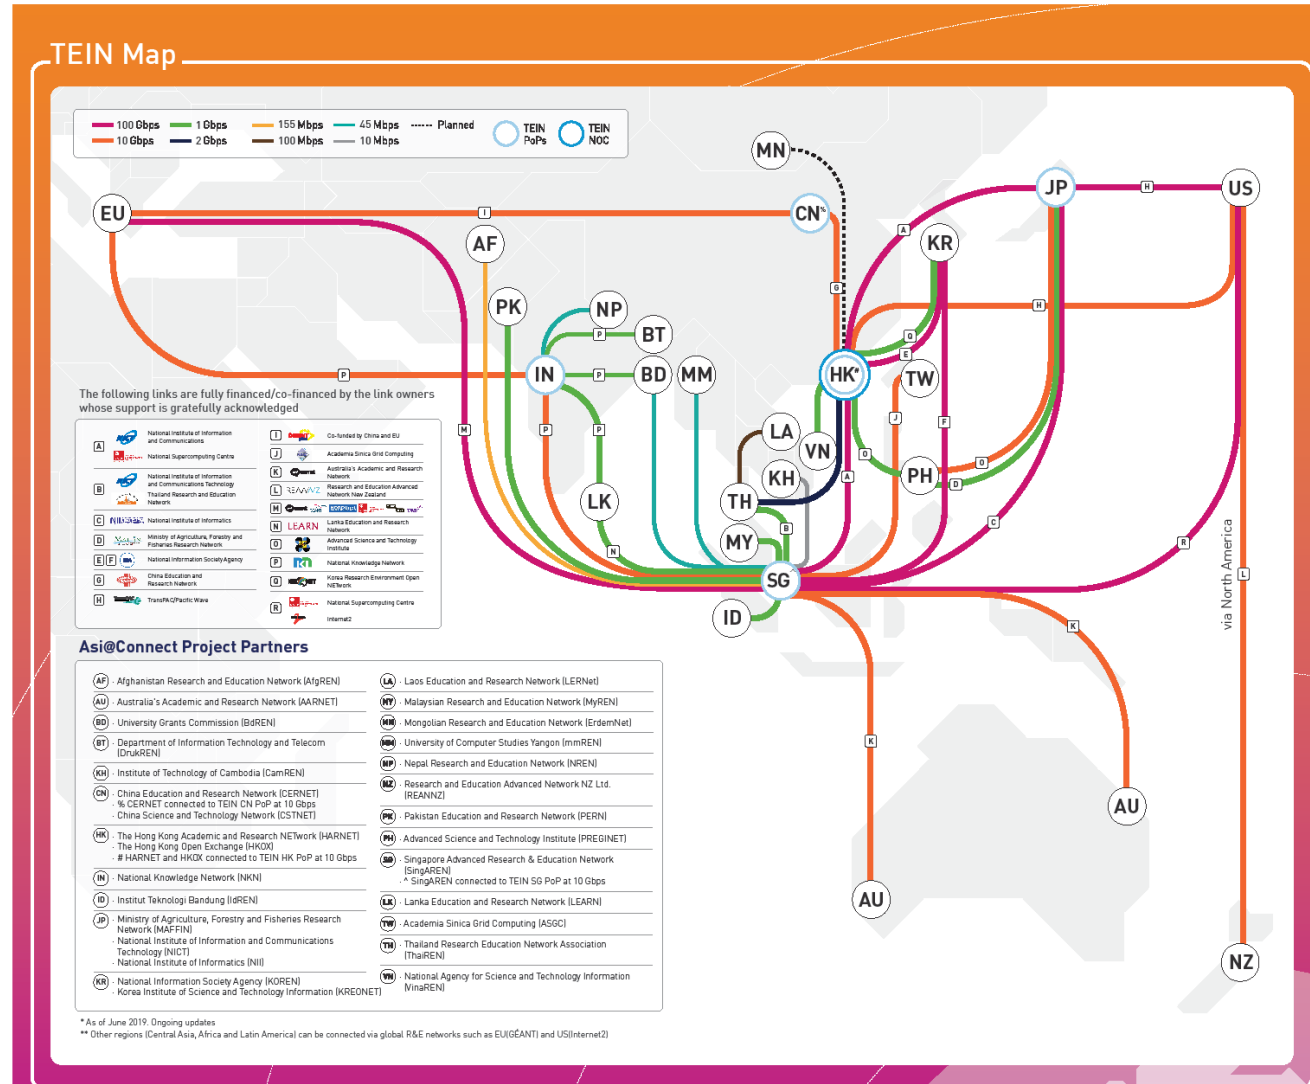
TEIN Map

100 Gbps
10 Gbps
1 Gbps
2 Gbps
155 Mbps
100 Mbps
45 Mbps
10 Mbps
Planned
TEIN PoPs
TEIN NOC

MN
JP
H
US
EU
I
CN%
AF
A
KR
G
PK
NP
BT
H
O
E
IN
P
BD
MM
HK#
TW
P
P
P
LA
VN
J
F
M
O
PH
O
KH
A
D
TH
LK
B
C
MY
R
N
SG^
ID
K
L
via North America
K
AU
AU
NZ

The following links are fully financed/co-financed by the link owners whose support is gratefully acknowledged

| | |
|---|---|
| A | National Institute of Information and Communications; National Supercomputing Centre |
| B | National Institute of Information and Communications Technology; Thailand Research and Education Network |
| C | National Institute of Informatics |
| D | Ministry of Agriculture, Forestry and Fisheries Research Network |
| E F | National Information Society Agency |
| G | China Education and Research Network |
| H | TransPAC/Pacific Wave |
| I | Co-funded by China and EU |
| J | Academia Sinica Grid Computing |
| K | Australia's Academic and Research Network |
| L | Research and Education Advanced Network New Zealand |
| M | |
| N | Lanka Education and Research Network |
| O | Advanced Science and Technology Institute |
| P | National Knowledge Network |
| Q | Korea Research Environment Open NETwork |
| R | National Supercomputing Centre; Internet2 |

Asi@Connect Project Partners

(AF) · Afghanistan Research and Education Network (AfgREN)
(AU) · Australia's Academic and Research Network (AARNET)
(BD) · University Grants Commission (BdREN)
(BT) · Department of Information Technology and Telecom (DrukREN)
(KH) · Institute of Technology of Cambodia (CamREN)
(CN) · China Education and Research Network (CERNET)
· % CERNET connected to TEIN CN PoP at 10 Gbps
· China Science and Technology Network (CSTNET)
(HK) · The Hong Kong Academic and Research NETwork (HARNET)
· The Hong Kong Open Exchange (HKOX)
· # HARNET and HKOX connected to TEIN HK PoP at 10 Gbps
(IN) · National Knowledge Network (NKN)
(ID) · Institut Teknologi Bandung (IdREN)
(JP) · Ministry of Agriculture, Forestry and Fisheries Research Network (MAFFIN)
· National Institute of Information and Communications Technology (NICT)
· National Institute of Informatics (NII)
(KR) · National Information Society Agency (KOREN)
· Korea Institute of Science and Technology Information (KREONET)
(LA) · Laos Education and Research Network (LERNet)
(MY) · Malaysian Research and Education Network (MyREN)
(MN) · Mongolian Research and Education Network (ErdemNet)
(MM) · University of Computer Studies Yangon (mmREN)
(NP) · Nepal Research and Education Network (NREN)
(NZ) · Research and Education Advanced Network NZ Ltd. (REANNZ)
(PK) · Pakistan Education and Research Network (PERN)
(PH) · Advanced Science and Technology Institute (PREGINET)
(SG) · Singapore Advanced Research & Education Network (SingAREN)
· ^ SingAREN connected to TEIN SG PoP at 10 Gbps
(LK) · Lanka Education and Research Network (LEARN)
(TW) · Academia Sinica Grid Computing (ASGC)
(TH) · Thailand Research Education Network Association (ThaiREN)
(VN) · National Agency for Science and Technology Information (VinaREN)

* As of June 2019. Ongoing updates
** Other regions (Central Asia, Africa and Latin America) can be connected via global R&E networks such as EU(GÉANT) and US(Internet2)